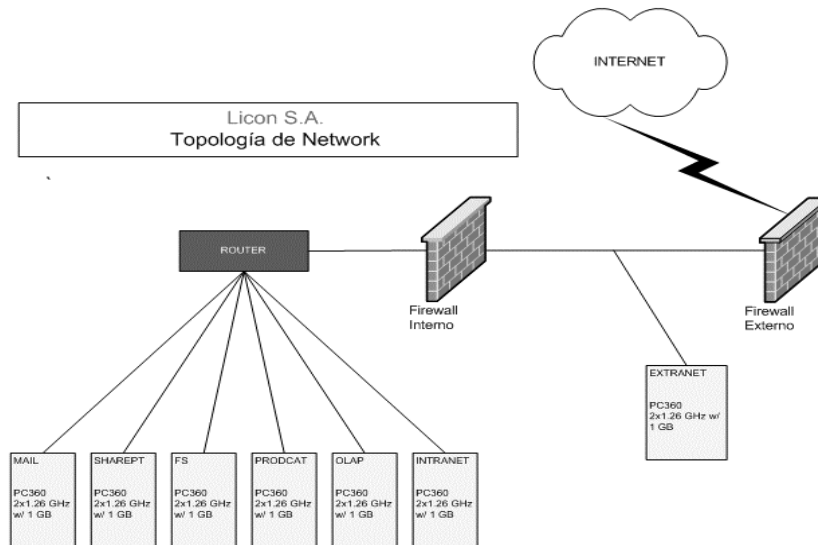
INTERNET

Licon S.A.
Topología de Network

ROUTER

Firewall Interno

Firewall Externo

EXTRANET
PC360
2x1.26 GHz w/ 1 GB

MAIL
PC360
2x1.26 GHz w/ 1 GB

SHAREPT
PC360
2x1.26 GHz w/ 1 GB

FS
PC360
2x1.26 GHz w/ 1 GB

PRODCAT
PC360
2x1.26 GHz w/ 1 GB

OLAP
PC360
2x1.26 GHz w/ 1 GB

INTRANET
PC360
2x1.26 GHz w/ 1 GB